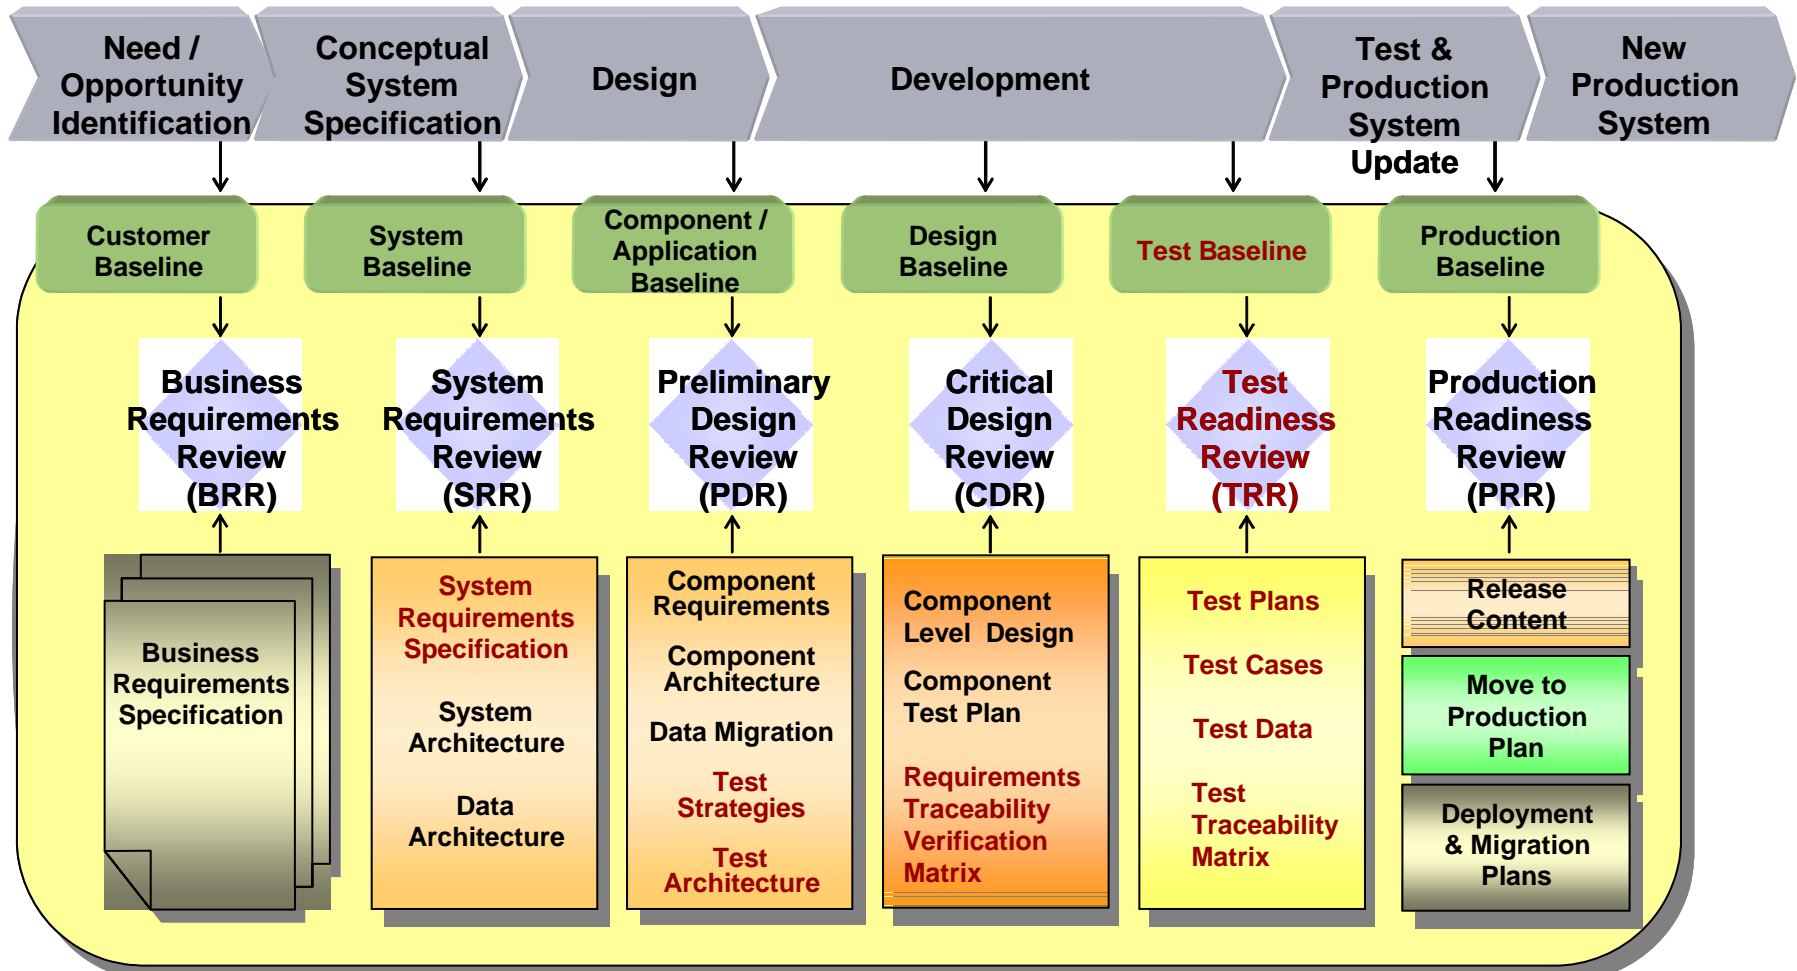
Need / Opportunity Identification

Conceptual System Specification

Design

Development

Test & Production System Update

New Production System

Customer Baseline

System Baseline

Component / Application Baseline

Design Baseline

Test Baseline

Production Baseline

Business Requirements Review (BRR)

System Requirements Review (SRR)

Preliminary Design Review (PDR)

Critical Design Review (CDR)

Test Readiness Review (TRR)

Production Readiness Review (PRR)

Business Requirements Specification

System Requirements Specification

System Architecture

Data Architecture

Component Requirements

Component Architecture

Data Migration

Test Strategies

Test Architecture

Component Level Design

Component Test Plan

Requirements Traceability Verification Matrix

Test Plans

Test Cases

Test Data

Test Traceability Matrix

Release Content

Move to Production Plan

Deployment & Migration Plans